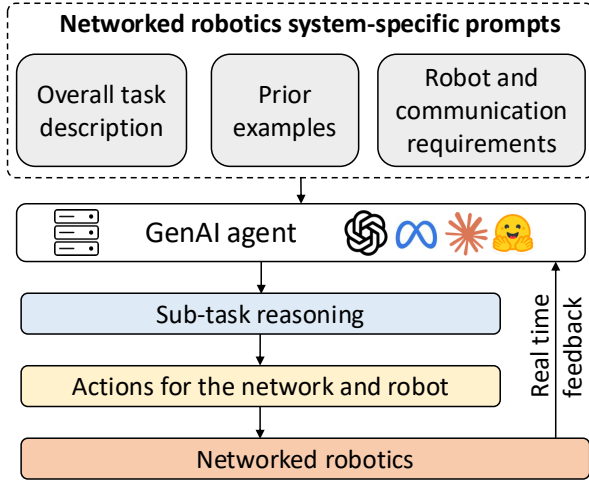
Networked robotics system-specific prompts

Overall task description

Prior examples

Robot and communication requirements

GenAI agent

Sub-task reasoning

Actions for the network and robot

Networked robotics

Real time feedback